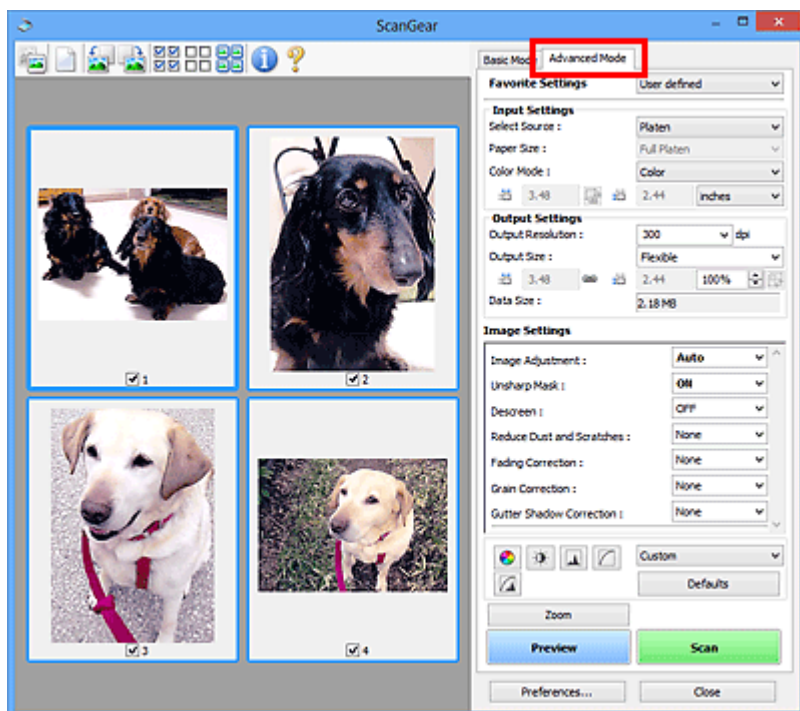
ScanGear

Basic Mod

Advanced Mode

Favorite Settings
User defined

Input Settings
Select Source :
Platen
Paper Size :
Full Platen
Color Mode :
Color
3.48
2.44
inches

Output Settings
Output Resolution :
300
dpi
Output Size :
Flexible
3.48
2.44
100%
Data Size :
2.18 MB

Image Settings
Image Adjustment :
Auto
Unsharp Mask :
ON
Descreen :
OFF
Reduce Dust and Scratches :
None
Fading Correction :
None
Grain Correction :
None
Gutter Shadow Correction :
None

Custom
Defaults

Zoom
Preview
Scan
Preferences...
Close

1
2
3
4